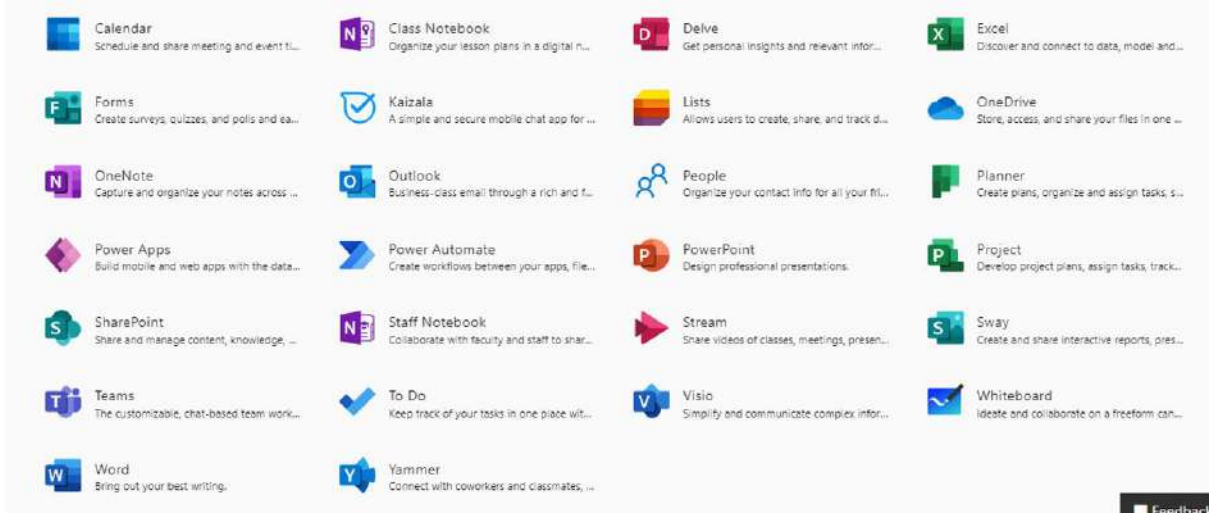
Calendar
Schedule and share meeting and event ti...

Class Notebook
Organize your lesson plans in a digital n...

Delve
Get personal insights and relevant infor...

Excel
Discover and connect to data, model and...

Forms
Create surveys, quizzes, and polls and ea...

Kaizala
A simple and secure mobile chat app for ...

Lists
Allows users to create, share, and track d...

OneDrive
Store, access, and share your files in one ...

OneNote
Capture and organize your notes across ...

Outlook
Business-class email through a rich and f...

People
Organize your contact info for all your fri...

Planner
Create plans, organize and assign tasks, s...

Power Apps
Build mobile and web apps with the data...

Power Automate
Create workflows between your apps, file...

PowerPoint
Design professional presentations.

Project
Develop project plans, assign tasks, track...

SharePoint
Share and manage content, knowledge, ...

Staff Notebook
Collaborate with faculty and staff to shar...

Stream
Share videos of classes, meetings, presen...

Sway
Create and share interactive reports, pres...

Teams
The customizable, chat-based team work...

To Do
Keep track of your tasks in one place wit...

Visio
Simplify and communicate complex infor...

Whiteboard
Ideate and collaborate on a freeform can...

Word
Bring out your best writing.

Yammer
Connect with coworkers and classmates, ...

Feedback